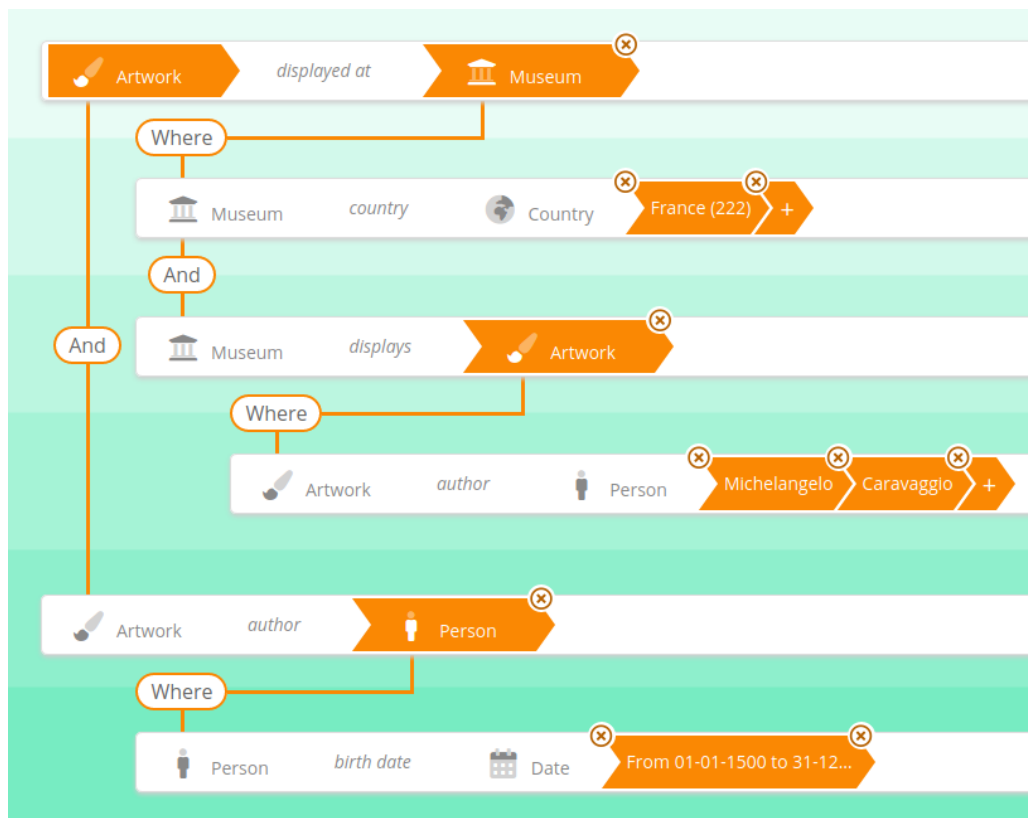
Artwork displayed at Museum

Where

Museum country Country France (222) +

And

And

Museum displays Artwork

Where

Artwork author Person Michelangelo Caravaggio +

Artwork author Person

Where

Person birth date Date From 01-01-1500 to 31-12...